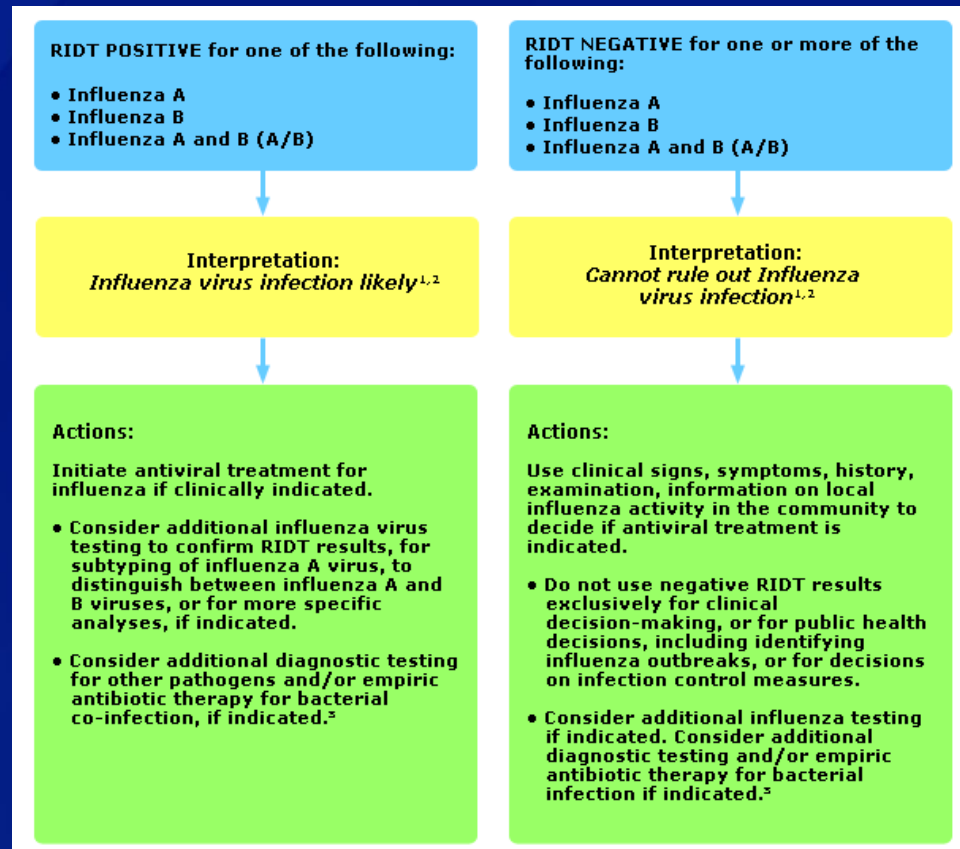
RIDT POSITIVE for one of the following:

• Influenza A
• Influenza B
• Influenza A and B (A/B)

Interpretation:
*Influenza virus infection likely*$^{1,2}$

Actions:

Initiate antiviral treatment for influenza if clinically indicated.

• Consider additional influenza virus testing to confirm RIDT results, for subtyping of influenza A virus, to distinguish between influenza A and B viruses, or for more specific analyses, if indicated.

• Consider additional diagnostic testing for other pathogens and/or empiric antibiotic therapy for bacterial co-infection, if indicated.$^{3}$

RIDT NEGATIVE for one or more of the following:

• Influenza A
• Influenza B
• Influenza A and B (A/B)

Interpretation:
*Cannot rule out Influenza virus infection*$^{1,2}$

Actions:

Use clinical signs, symptoms, history, examination, information on local influenza activity in the community to decide if antiviral treatment is indicated.

• Do not use negative RIDT results exclusively for clinical decision-making, or for public health decisions, including identifying influenza outbreaks, or for decisions on infection control measures.

• Consider additional influenza testing if indicated. Consider additional diagnostic testing and/or empiric antibiotic therapy for bacterial infection if indicated.$^{3}$